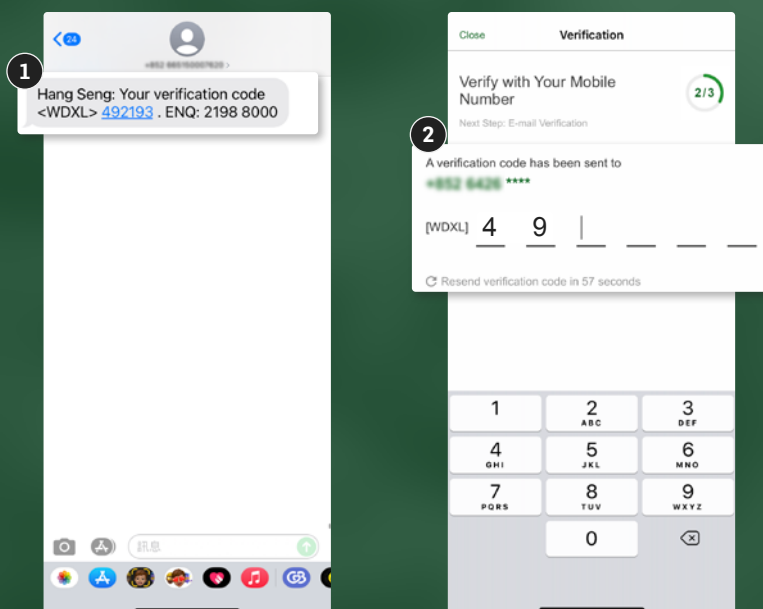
24

1

Hang Seng: Your verification code <WDXL> 492193 . ENQ: 2198 8000

訊息

Close

Verification

Verify with Your Mobile Number

2/3

Next Step: E-mail Verification

2

A verification code has been sent to

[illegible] ****

[WDXL] 4 9

Resend verification code in 57 seconds

1

2 ABC

3 DEF

4 GHI

5 JKL

6 MNO

7 PQRS

8 TUV

9 WXYZ

0